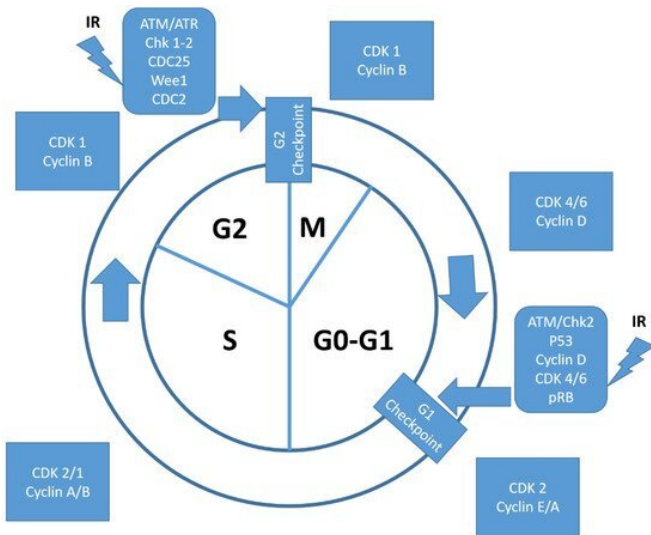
IR

ATM/ATR
Chk 1-2
CDC25
Wee1
CDC2

CDK 1
Cyclin B

CDK 1
Cyclin B

G2
Checkpoint

G2

M

S

G0-G1

CDK 4/6
Cyclin D

ATM/Chk2
P53
Cyclin D
CDK 4/6
pRB

IR

G1
Checkpoint

CDK 2/1
Cyclin A/B

CDK 2
Cyclin E/A